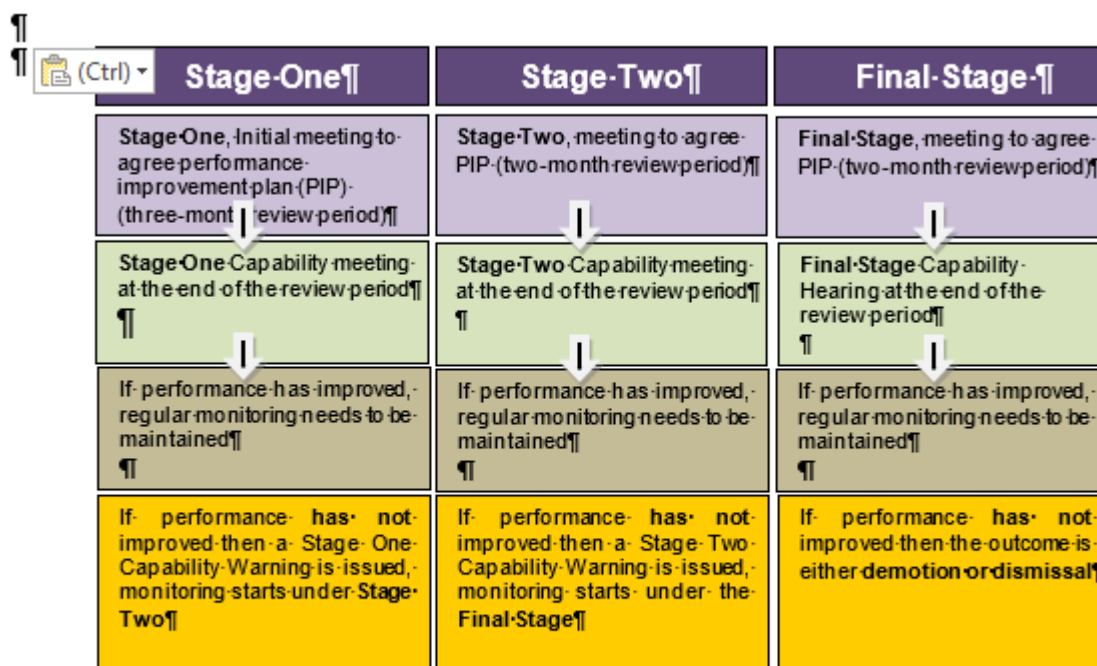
¶
¶ (Ctrl) ▾

| Stage·One¶ | Stage·Two¶ | Final·Stage·¶ |
|---|---|---|
| Stage·One, Initial·meeting·to·agree·performance·improvement·plan·(PIP)·(three-mont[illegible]review·period)¶ | Stage·Two, meeting·to·agree·PIP·(two-month·review·period)¶ | Final·Stage, meeting·to·agree·PIP·(two-month·review·period)¶ |
| Stage·One·Capability·meeting·at·the·end·of·the·review·period¶ ¶ | Stage·Two·Capability·meeting·at·the·end·of·the·review·period¶ ¶ | Final·Stage·Capability·Hearing·at·the·end·of·the·review·period¶ ¶ |
| If·performance·has·improved,·regular·monitoring·needs·to·be·maintained¶ ¶ | If·performance·has·improved,·regular·monitoring·needs·to·be·maintained¶ ¶ | If·performance·has·improved,·regular·monitoring·needs·to·be·maintained¶ ¶ |
| If·performance·has·not·improved·then·a·Stage·One·Capability·Warning·is·issued,·monitoring·starts·under·Stage·Two¶ | If·performance·has·not·improved·then·a·Stage·Two·Capability·Warning·is·issued,·monitoring·starts·under·the·Final·Stage¶ | If·performance·has·not·improved·then·the·outcome·is·either·demotion·or·dismissal¶ |